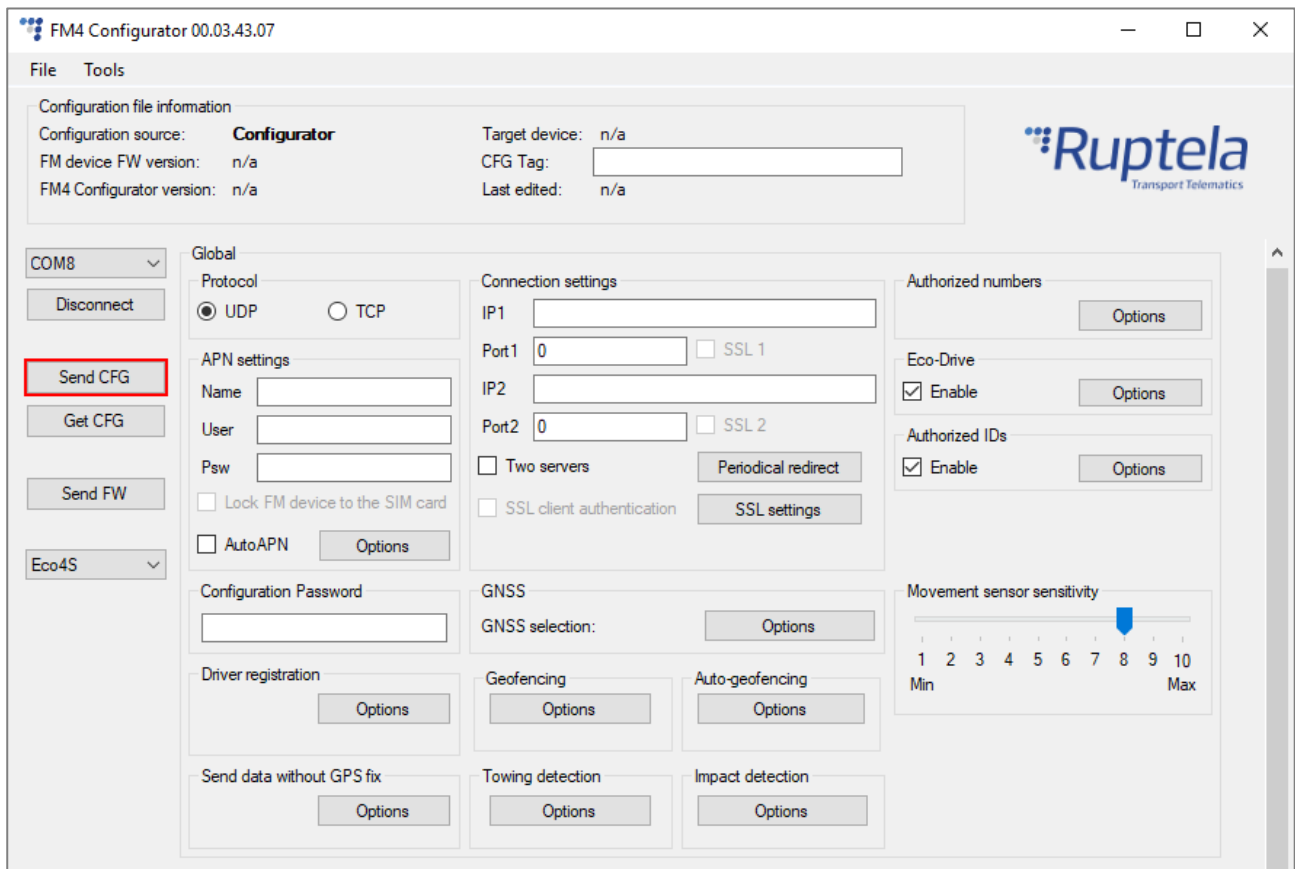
FM4 Configurator 00.03.43.07

File Tools

Configuration file information
Configuration source: Configurator
FM device FW version: n/a
FM4 Configurator version: n/a
Target device: n/a
CFG Tag:
Last edited: n/a

Ruptela
Transport Telematics

COM8
Disconnect
Send CFG
Get CFG
Send FW
Eco4S

Global

Protocol
UDP
TCP

APN settings
Name
User
Psw
Lock FM device to the SIM card
AutoAPN
Options

Connection settings
IP1
Port1 0
SSL 1
IP2
Port2 0
SSL 2
Two servers
Periodical redirect
SSL client authentication
SSL settings

Authorized numbers
Options

Eco-Drive
Enable
Options

Authorized IDs
Enable
Options

Configuration Password

GNSS
GNSS selection:
Options

Movement sensor sensitivity
1 2 3 4 5 6 7 8 9 10
Min Max

Driver registration
Options

Geofencing
Options

Auto-geofencing
Options

Send data without GPS fix
Options

Towing detection
Options

Impact detection
Options